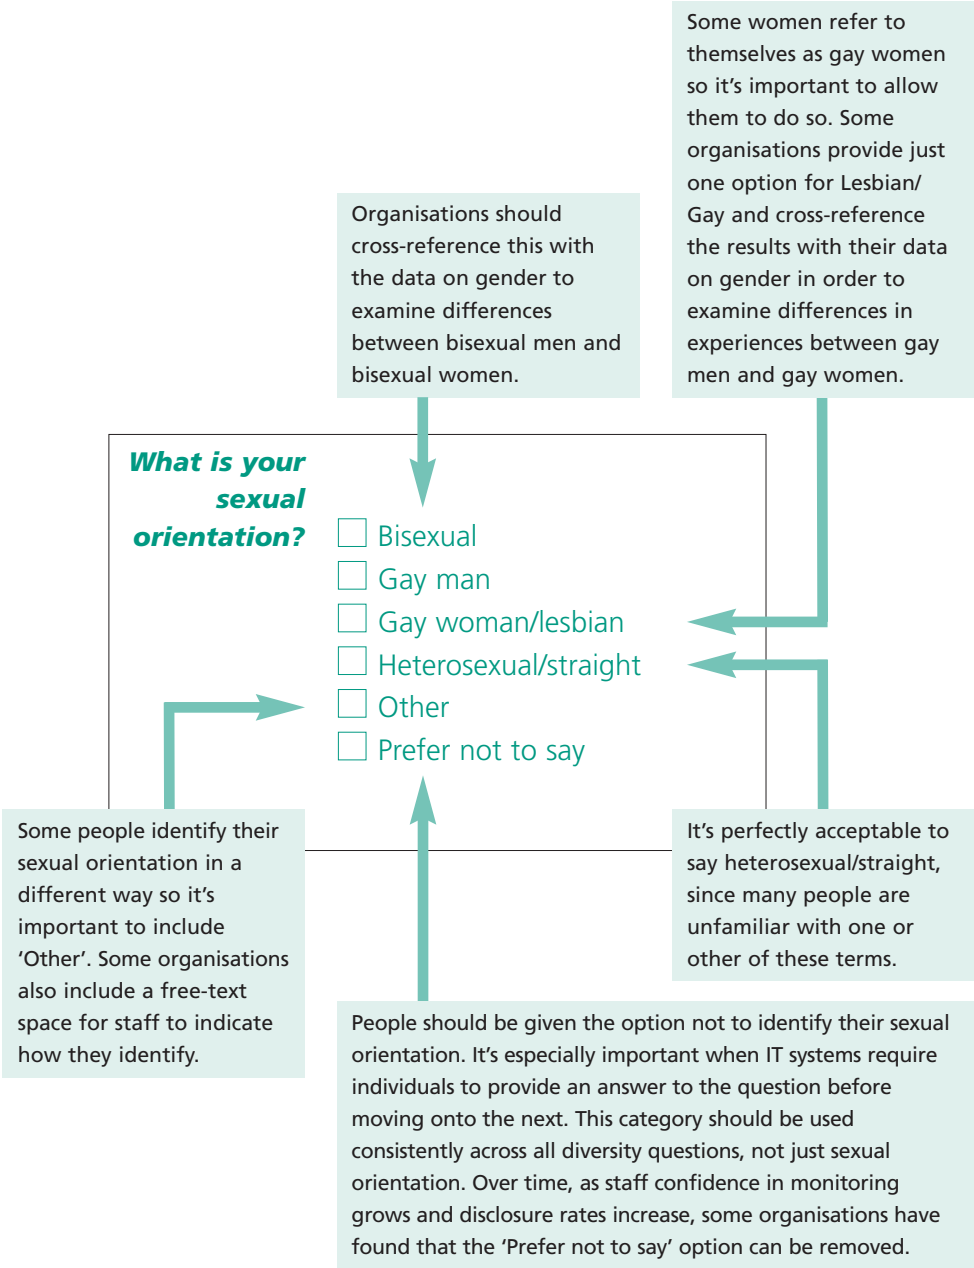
Some women refer to themselves as gay women so it's important to allow them to do so. Some organisations provide just one option for Lesbian/ Gay and cross-reference the results with their data on gender in order to examine differences in experiences between gay men and gay women.

Organisations should cross-reference this with the data on gender to examine differences between bisexual men and bisexual women.

What is your sexual orientation?

☐ Bisexual
☐ Gay man
☐ Gay woman/lesbian
☐ Heterosexual/straight
☐ Other
☐ Prefer not to say

Some people identify their sexual orientation in a different way so it's important to include 'Other'. Some organisations also include a free-text space for staff to indicate how they identify.

It's perfectly acceptable to say heterosexual/straight, since many people are unfamiliar with one or other of these terms.

People should be given the option not to identify their sexual orientation. It's especially important when IT systems require individuals to provide an answer to the question before moving onto the next. This category should be used consistently across all diversity questions, not just sexual orientation. Over time, as staff confidence in monitoring grows and disclosure rates increase, some organisations have found that the 'Prefer not to say' option can be removed.